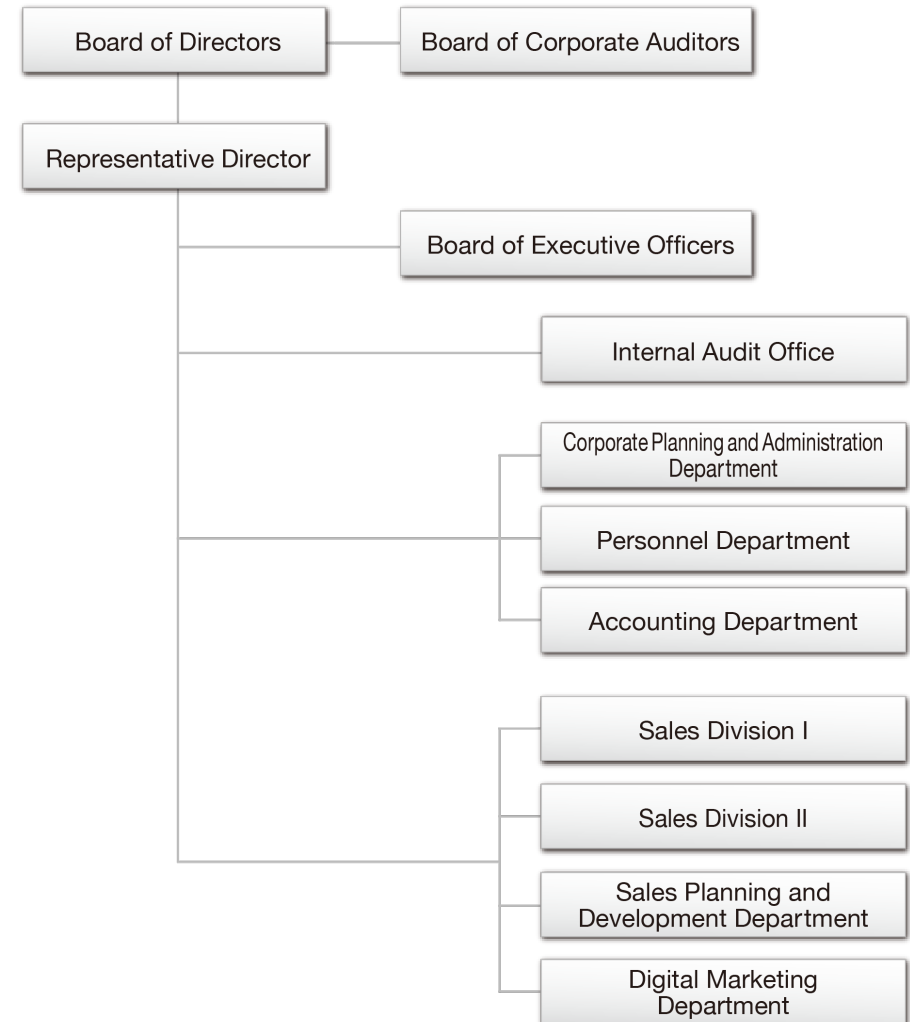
Board of Directors

Board of Corporate Auditors

Representative Director

Board of Executive Officers

Internal Audit Office

Corporate Planning and Administration Department

Personnel Department

Accounting Department

Sales Division I

Sales Division II

Sales Planning and Development Department

Digital Marketing Department